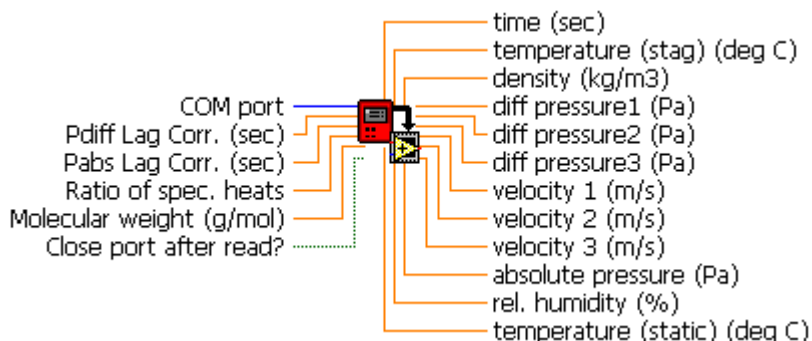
COM port
Pdiff Lag Corr. (sec)
Pabs Lag Corr. (sec)
Ratio of spec. heats
Molecular weight (g/mol)
Close port after read?

time (sec)
temperature (stag) (deg C)
density (kg/m3)
diff pressure1 (Pa)
diff pressure2 (Pa)
diff pressure3 (Pa)
velocity 1 (m/s)
velocity 2 (m/s)
velocity 3 (m/s)
absolute pressure (Pa)
rel. humidity (%)
temperature (static) (deg C)